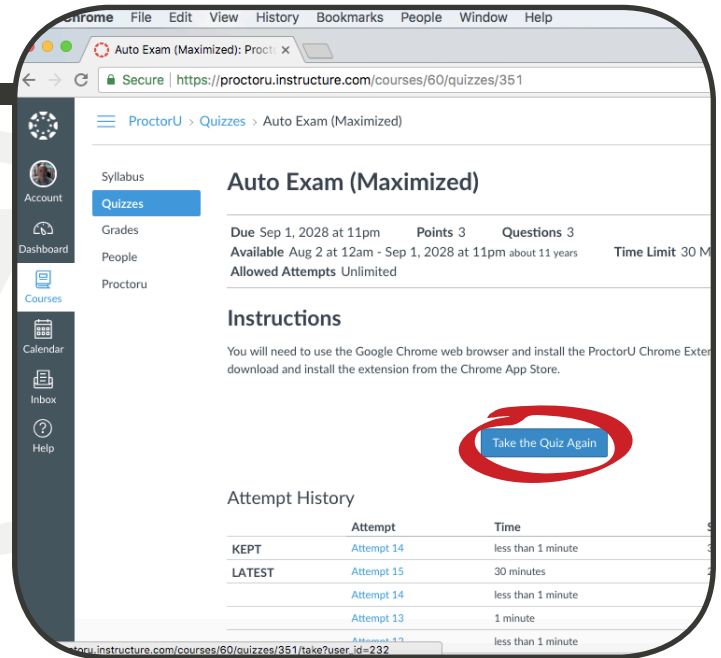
Chrome File Edit View History Bookmarks People Window Help

Auto Exam (Maximized): Procto ×

Secure | https://proctoru.instructure.com/courses/60/quizzes/351

Account
Dashboard
Courses
Calendar
Inbox
Help

ProctorU > Quizzes > Auto Exam (Maximized)

Syllabus
Quizzes
Grades
People
Proctoru

Auto Exam (Maximized)

Due Sep 1, 2028 at 11pm Points 3 Questions 3
Available Aug 2 at 12am - Sep 1, 2028 at 11pm about 11 years Time Limit 30 M
Allowed Attempts Unlimited

Instructions

You will need to use the Google Chrome web browser and install the ProctorU Chrome Exter
download and install the extension from the Chrome App Store.

Take the Quiz Again

Attempt History

| | Attempt | Time |
|---|---|---|
| KEPT | Attempt 14 | less than 1 minute |
| LATEST | Attempt 15 | 30 minutes |
| | Attempt 14 | less than 1 minute |
| | Attempt 13 | 1 minute |
| | Attempt 12 | less than 1 minute |

ctoru.instructure.com/courses/60/quizzes/351/take?user_id=232